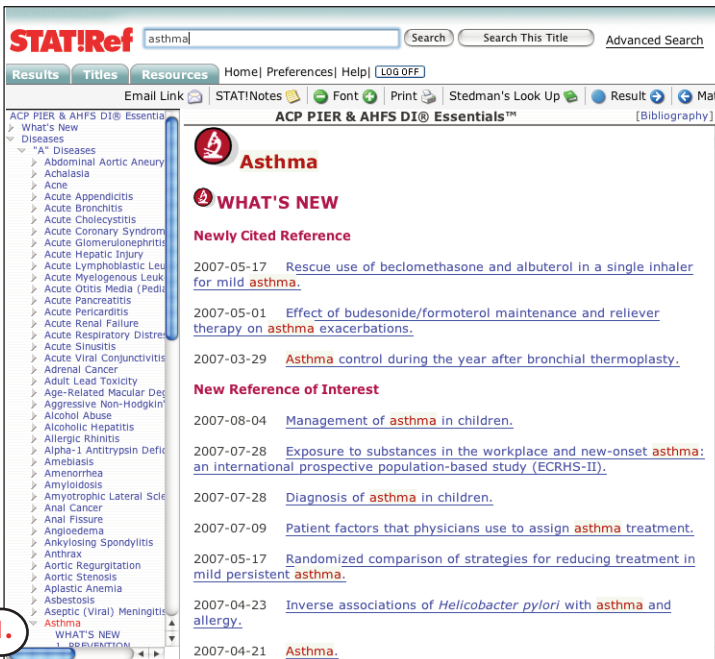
STAT!Ref asthma Search Search This Title Advanced Search

Results Titles Resources Home| Preferences| Help| LOG OFF

Email Link STAT!Notes Font Print Stedman's Look Up Result Ma

ACP PIER & AHFS DI® Essentials™ [Bibliography]

ACP PIER & AHFS DI® Essential
What's New
Diseases
"A" Diseases
Abdominal Aortic Aneury
Achalasia
Acne
Acute Appendicitis
Acute Bronchitis
Acute Cholecystitis
Acute Coronary Syndrom
Acute Glomerulonephritis
Acute Hepatic Injury
Acute Lymphoblastic Leu
Acute Myelogenous Leuk
Acute Otitis Media (Pedia
Acute Pancreatitis
Acute Pericarditis
Acute Renal Failure
Acute Respiratory Distre
Acute Sinusitis
Acute Viral Conjunctivitis
Adrenal Cancer
Adult Lead Toxicity
Age-Related Macular Deg
Aggressive Non-Hodgkin'
Alcohol Abuse
Alcoholic Hepatitis
Allergic Rhinitis
Alpha-1 Antitrypsin Defic
Amebiasis
Amenorrhea
Amyloidosis
Amyotrophic Lateral Scle
Anal Cancer
Anal Fissure
Angioedema
Ankylosing Spondylitis
Anthrax
Aortic Regurgitation
Aortic Stenosis
Aplastic Anemia
Asbestosis
Aseptic (Viral) Meningitis
Asthma
WHAT'S NEW
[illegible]

Asthma

WHAT'S NEW

Newly Cited Reference

2007-05-17 Rescue use of beclomethasone and albuterol in a single inhaler for mild asthma.

2007-05-01 Effect of budesonide/formoterol maintenance and reliever therapy on asthma exacerbations.

2007-03-29 Asthma control during the year after bronchial thermoplasty.

New Reference of Interest

2007-08-04 Management of asthma in children.

2007-07-28 Exposure to substances in the workplace and new-onset asthma: an international prospective population-based study (ECRHS-II).

2007-07-28 Diagnosis of asthma in children.

2007-07-09 Patient factors that physicians use to assign asthma treatment.

2007-05-17 Randomized comparison of strategies for reducing treatment in mild persistent asthma.

2007-04-23 Inverse associations of Helicobacter pylori with asthma and allergy.

2007-04-21 Asthma.